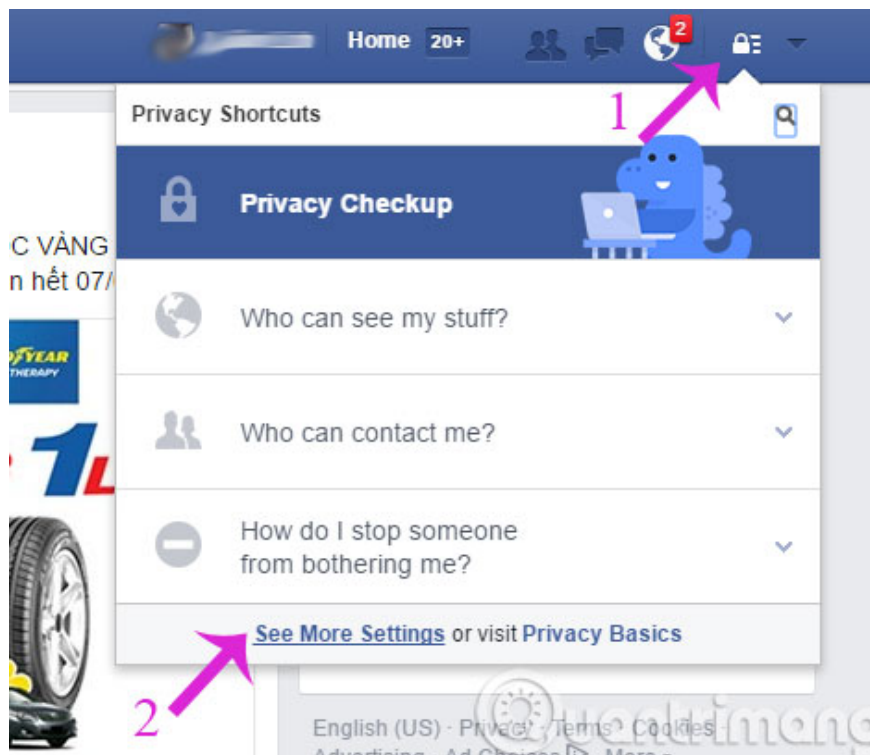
Home 20+

2

1

Privacy Shortcuts

Privacy Checkup

C VÀNG
n hết 07/

DYEAR
THERAPY

1L

Who can see my stuff?

Who can contact me?

How do I stop someone from bothering me?

See More Settings or visit Privacy Basics

2

English (US) · Privacy · Terms · Cookies
Advertising · Ad Choices · More

Quantrimang